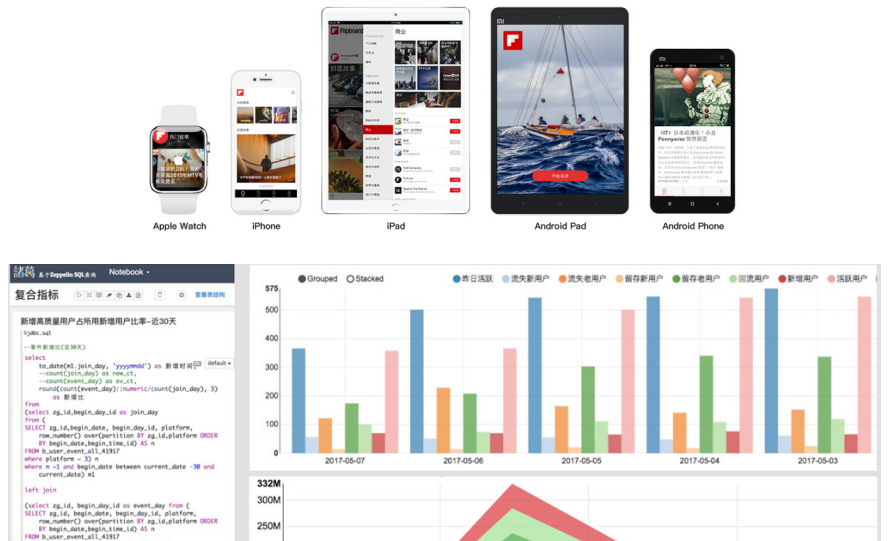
热门故事

Flipboard

Apple Watch

iPhone

iPad

Android Pad

Android Phone

诸葛 基于Zeppelin SQL查询 Notebook

复合指标

查看表结构

新增高质量用户占所用新增用户比率-近30天

%jdbc.sql

--事件新增比(近30天)

select
to_date(m1.join_day, 'yyyymmdd') as 新增时间,
--count(join_day) as new_ct,
--count(event_day) as ev_ct,
round(count(event_day)::numeric/count(join_day), 3) as 新增比
from
(select zg_id,begin_day_id as join_day
from (
SELECT zg_id,begin_date, begin_day_id, platform,
row_number() over(partition BY zg_id,platform ORDER BY begin_date,begin_time_id) AS n
FROM b_user_event_all_41917
where platform = 3) n
where n =1 and begin_date between current_date -30 and current_date) m1

left join

(select zg_id, begin_day_id as event_day from (
SELECT zg_id, begin_date, begin_day_id, platform,
row_number() over(partition BY zg_id,platform ORDER BY begin_date,begin_time_id) AS n
FROM b_user_event_all_41917

default

Grouped Stacked

昨日活跃 流失新用户 流失老用户 留存新用户 留存老用户 回流用户 新增用户 活跃用户

575
500
400
300
200
100
0

2017-05-07 2017-05-06 2017-05-05 2017-05-04 2017-05-03

332M
300M
250M